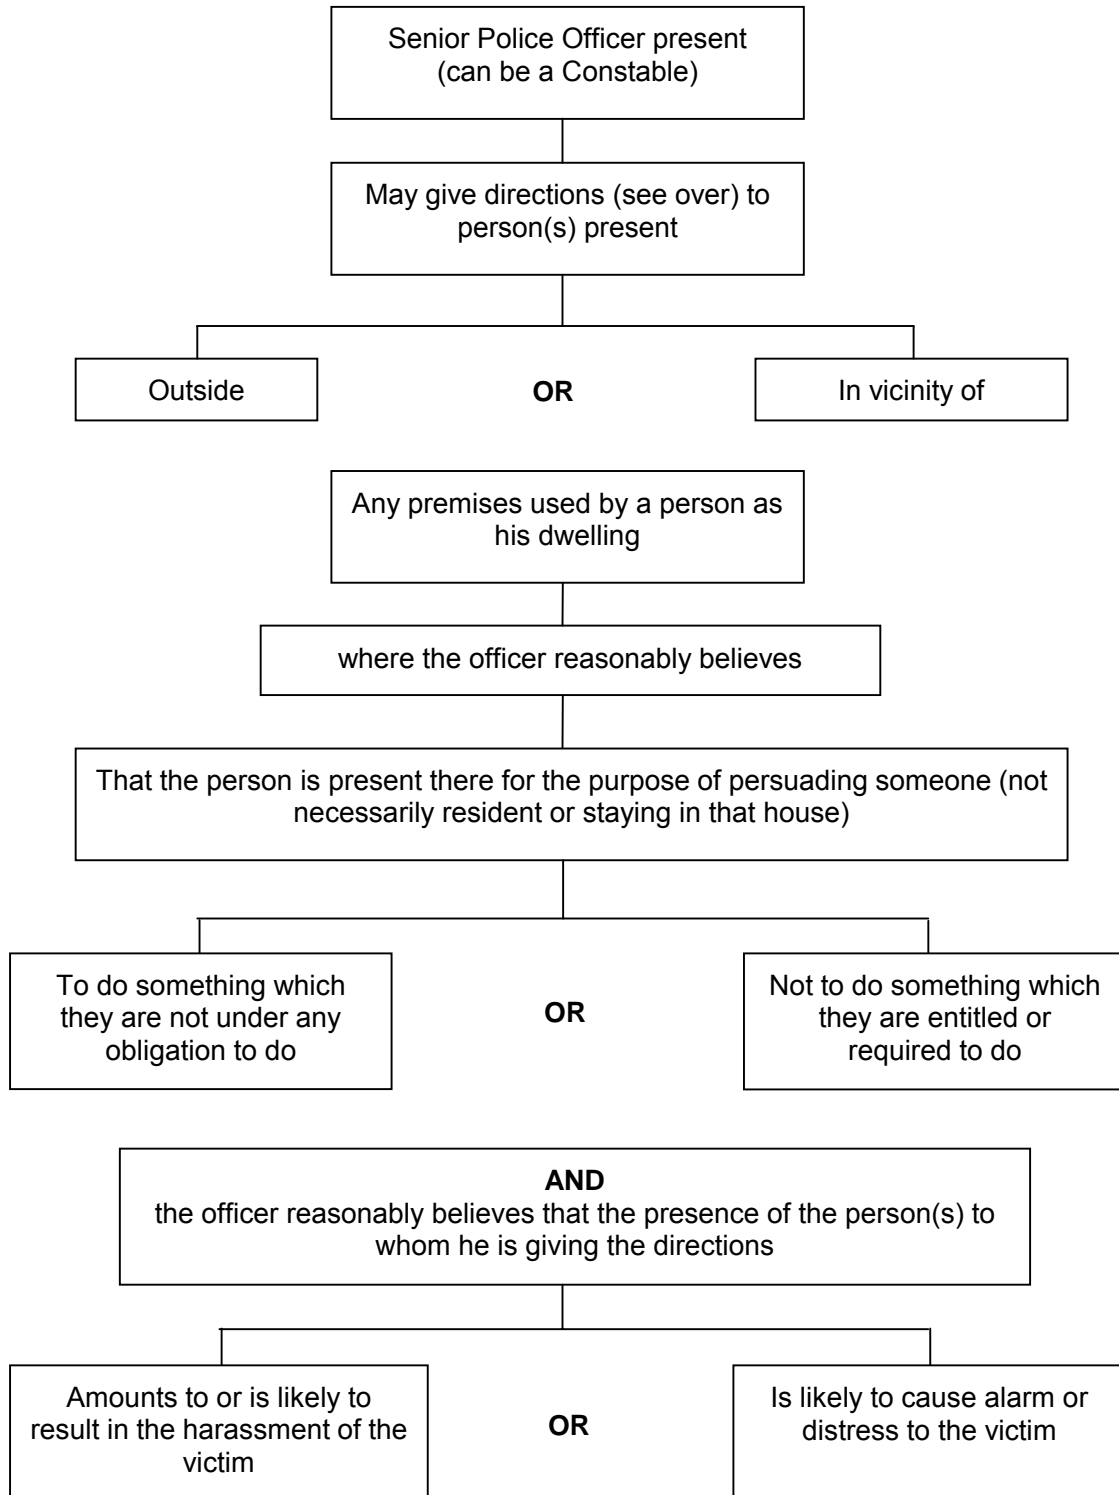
Senior Police Officer present (can be a Constable)

May give directions (see over) to person(s) present

Outside

**OR**

In vicinity of

Any premises used by a person as his dwelling

where the officer reasonably believes

That the person is present there for the purpose of persuading someone (not necessarily resident or staying in that house)

To do something which they are not under any obligation to do

**OR**

Not to do something which they are entitled or required to do

**AND**
the officer reasonably believes that the presence of the person(s) to whom he is giving the directions

Amounts to or is likely to result in the harassment of the victim

**OR**

Is likely to cause alarm or distress to the victim